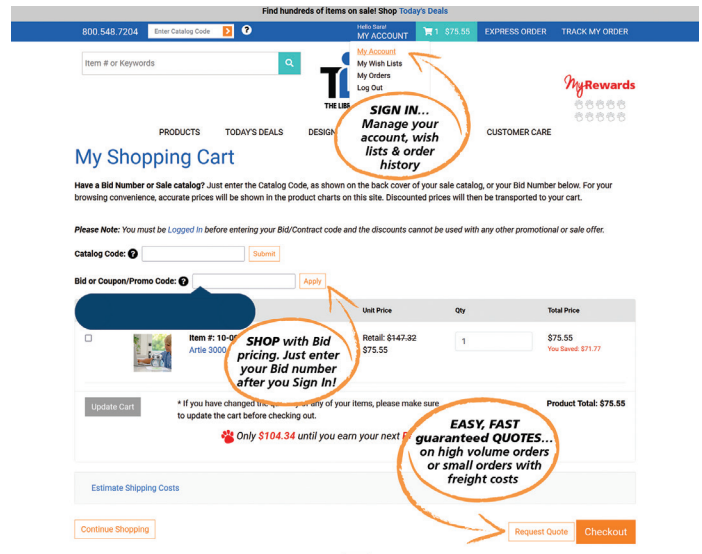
Find hundreds of items on sale! Shop Today's Deals

800.548.7204 Enter Catalog Code ?

Hello Sara!
MY ACCOUNT

1 $75.55 EXPRESS ORDER TRACK MY ORDER

Item # or Keywords

My Account
My Wish Lists
My Orders
Log Out

THE LIB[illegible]

MyRewards

SIGN IN... Manage your account, wish lists & order history

PRODUCTS TODAY'S DEALS DESIG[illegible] CUSTOMER CARE

My Shopping Cart

Have a Bid Number or Sale catalog? Just enter the Catalog Code, as shown on the back cover of your sale catalog, or your Bid Number below. For your browsing convenience, accurate prices will be shown in the product charts on this site. Discounted prices will then be transported to your cart.

Please Note: You must be Logged In before entering your Bid/Contract code and the discounts cannot be used with any other promotional or sale offer.

Catalog Code: ? Submit

Bid or Coupon/Promo Code: ? Apply

Unit Price Qty Total Price

Item #: 10-0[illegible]
Artie 3000

SHOP with Bid pricing. Just enter your Bid number after you Sign In!

Retail: $147.32
$75.55

1

$75.55
You Saved: $71.77

Update Cart

* If you have changed the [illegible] any of your items, please make sure to update the cart before checking out.

Product Total: $75.55

Only $104.34 until you earn your next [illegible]

EASY, FAST guaranteed QUOTES... on high volume orders or small orders with freight costs

Estimate Shipping Costs

Continue Shopping

Request Quote Checkout